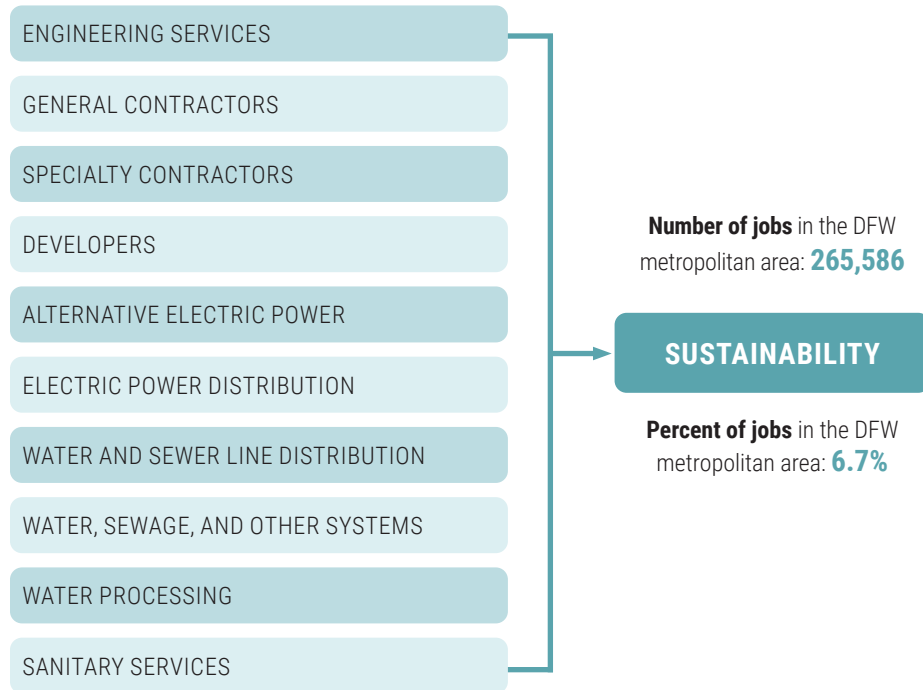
ENGINEERING SERVICES

GENERAL CONTRACTORS

SPECIALTY CONTRACTORS

DEVELOPERS

ALTERNATIVE ELECTRIC POWER

ELECTRIC POWER DISTRIBUTION

WATER AND SEWER LINE DISTRIBUTION

WATER, SEWAGE, AND OTHER SYSTEMS

WATER PROCESSING

SANITARY SERVICES

Number of jobs in the DFW metropolitan area: 265,586

SUSTAINABILITY

Percent of jobs in the DFW metropolitan area: 6.7%